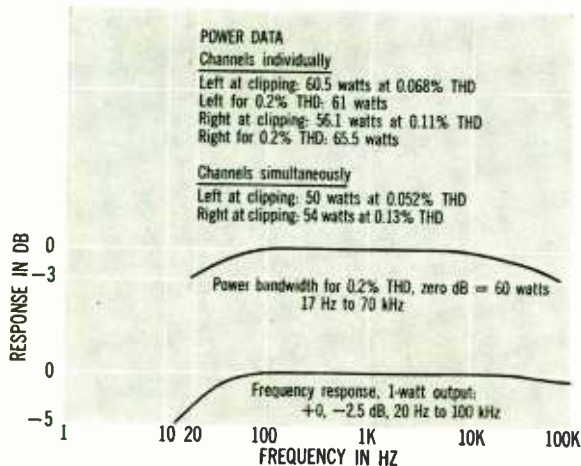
POWER DATA

Channels individually

Left at clipping: 60.5 watts at 0.068% THD
Left for 0.2% THD: 61 watts
Right at clipping: 56.1 watts at 0.11% THD
Right for 0.2% THD: 65.5 watts

Channels simultaneously

Left at clipping: 50 watts at 0.052% THD
Right at clipping: 54 watts at 0.13% THD

RESPONSE IN DB

0
−3

Power bandwidth for 0.2% THD, zero dB = 60 watts
17 Hz to 70 kHz

0
−5

Frequency response, 1-watt output:
+0, −2.5 dB, 20 Hz to 100 kHz

1 10 20 100 1K 10K 100K

FREQUENCY IN HZ